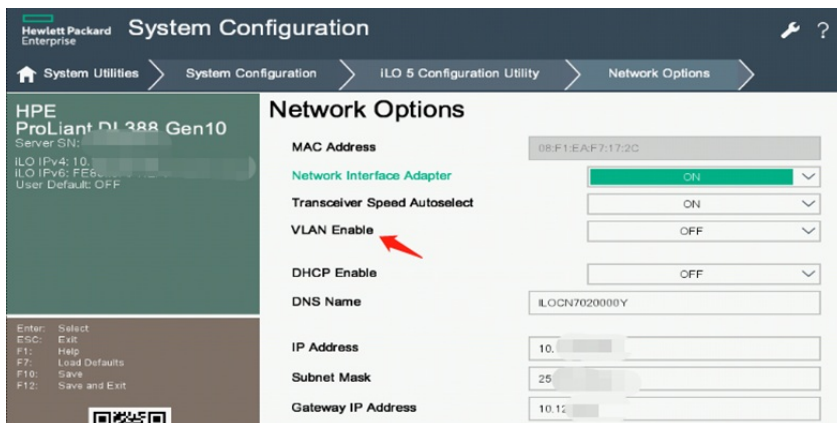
Hewlett Packard Enterprise System Configuration

System Utilities System Configuration iLO 5 Configuration Utility Network Options

HPE
ProLiant DL388 Gen10
Server SN: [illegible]
iLO IPv4: 10.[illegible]
iLO IPv6: FE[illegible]
User Default: OFF

Enter: Select
ESC: Exit
F1: Help
F7: Load Defaults
F10: Save
F12: Save and Exit

Network Options

| | |
|---|---|
| MAC Address | 08:F1:EA:F7:17:2C |
| Network Interface Adapter | ON |
| Transceiver Speed Autoselect | ON |
| VLAN Enable | OFF |
| DHCP Enable | OFF |
| DNS Name | ILOCN7020000Y |
| IP Address | 10.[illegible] |
| Subnet Mask | 25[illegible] |
| Gateway IP Address | 10.12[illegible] |